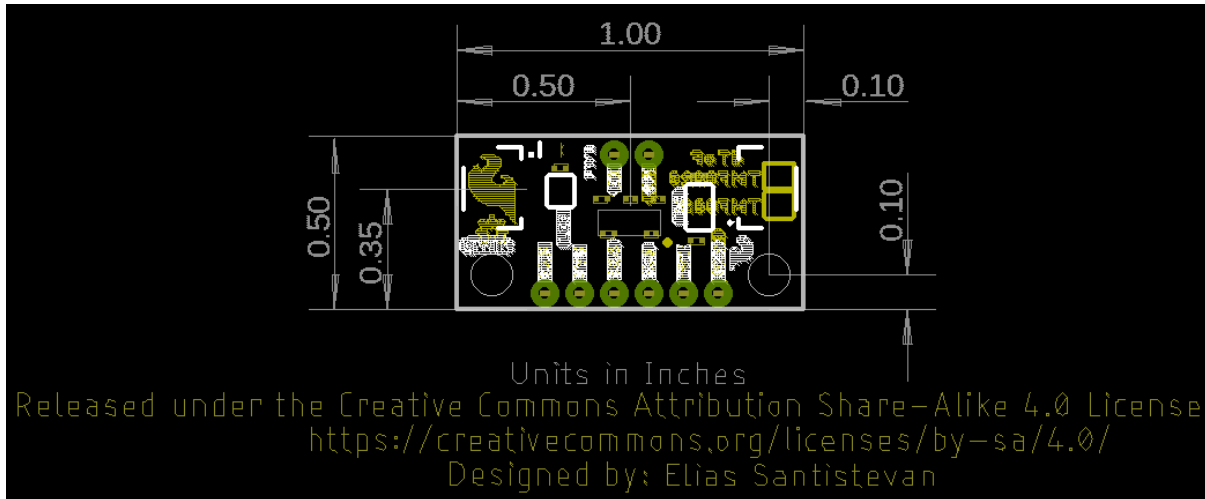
1.00

0.50

0.10

0.50

0.35

0.10

Units in Inches
Released under the Creative Commons Attribution Share-Alike 4.0 License
https://creativecommons.org/licenses/by-sa/4.0/
Designed by: Elias Santistevan